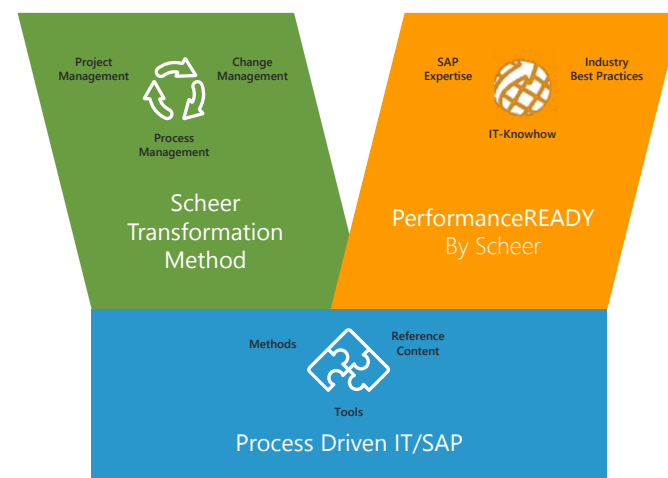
Project Management

Change Management

Process Management

Scheer Transformation Method

SAP Expertise

Industry Best Practices

IT-Knowhow

PerformanceREADY By Scheer

Methods

Reference Content

Tools

Process Driven IT/SAP